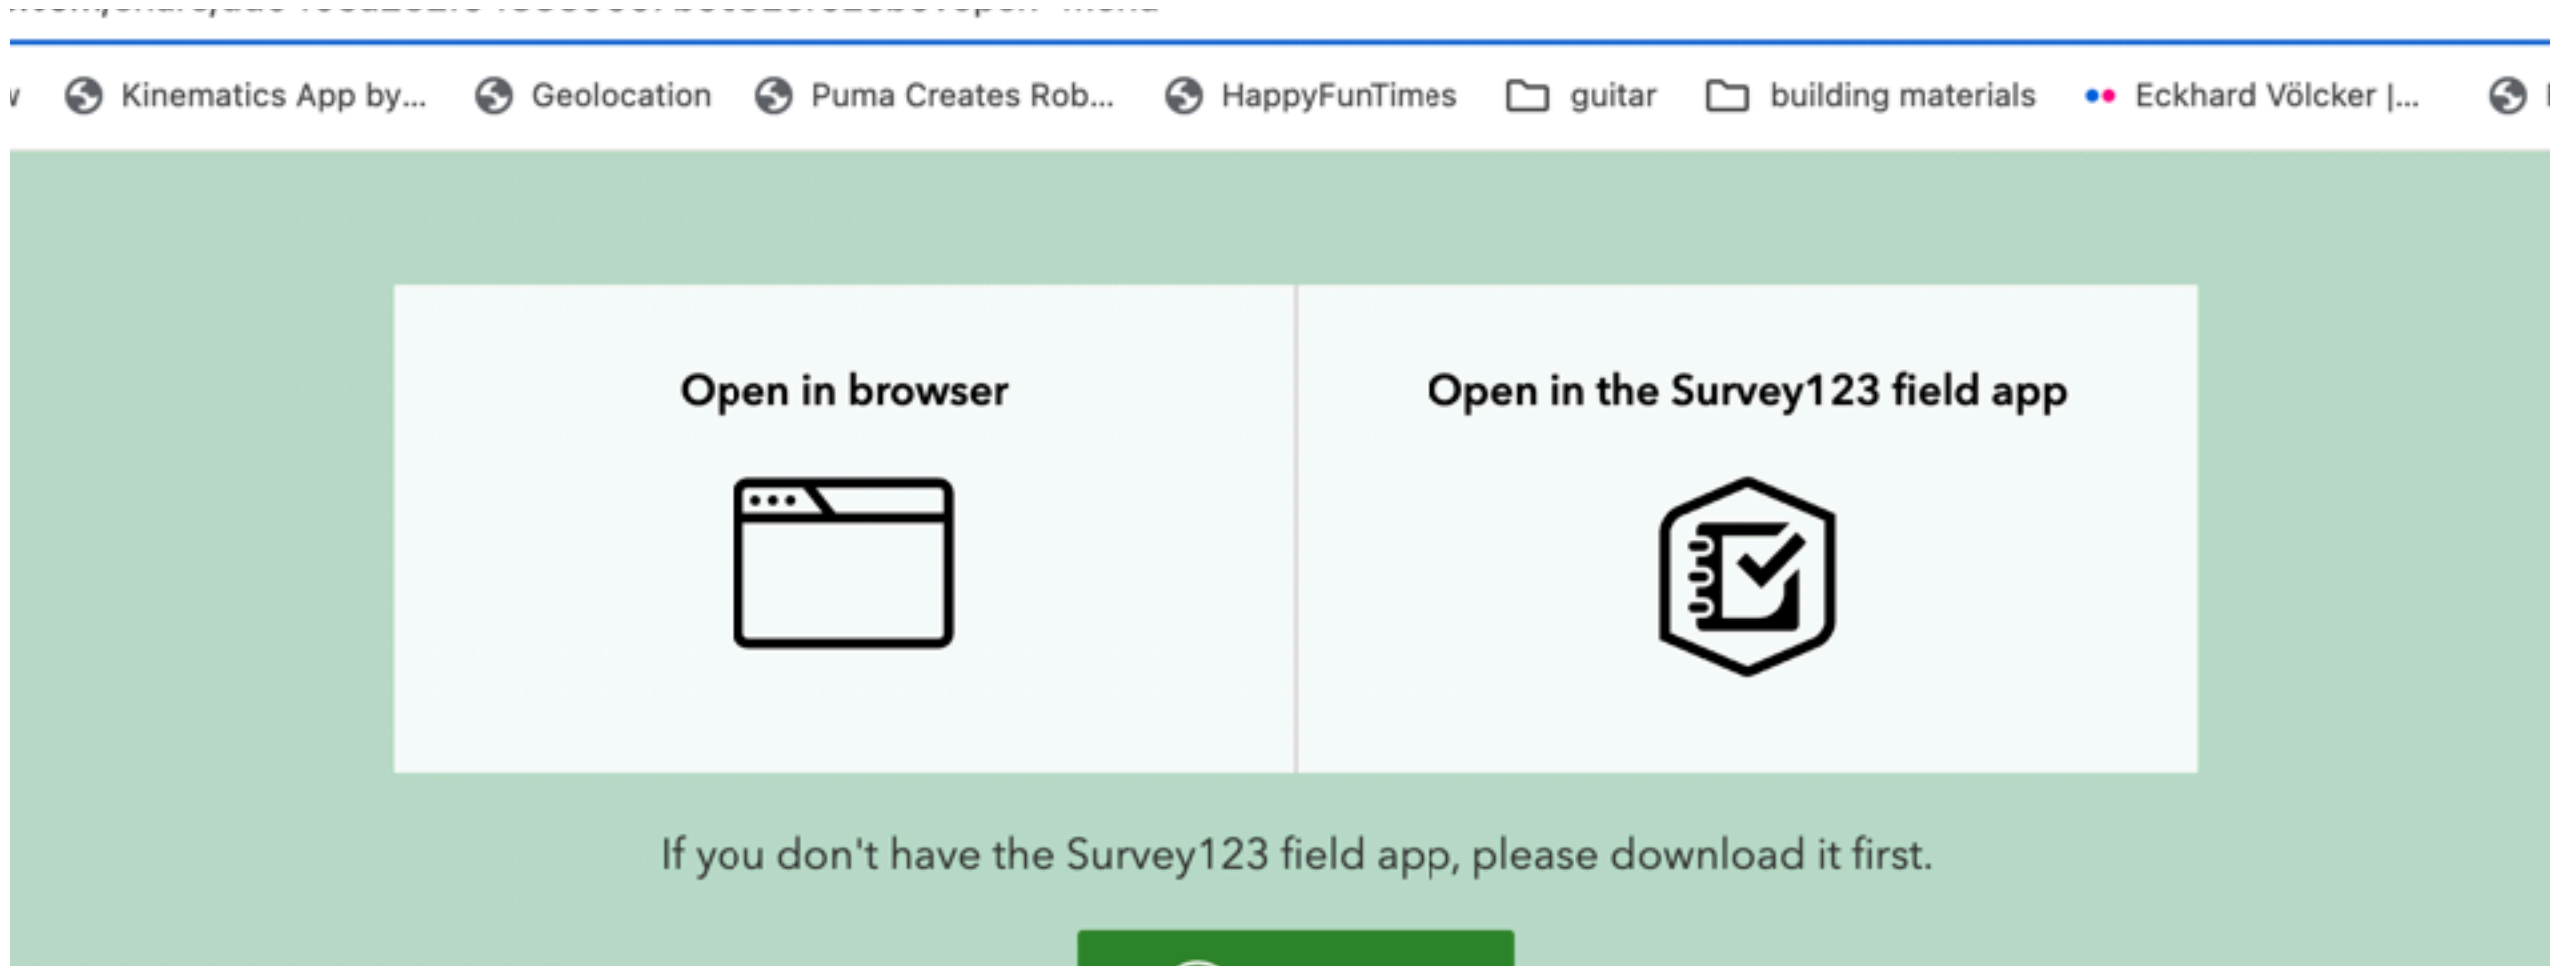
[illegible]

Kinematics App by... Geolocation Puma Creates Rob... HappyFunTimes guitar building materials Eckhard Völcker |...

Open in browser

Open in the Survey123 field app

If you don't have the Survey123 field app, please download it first.